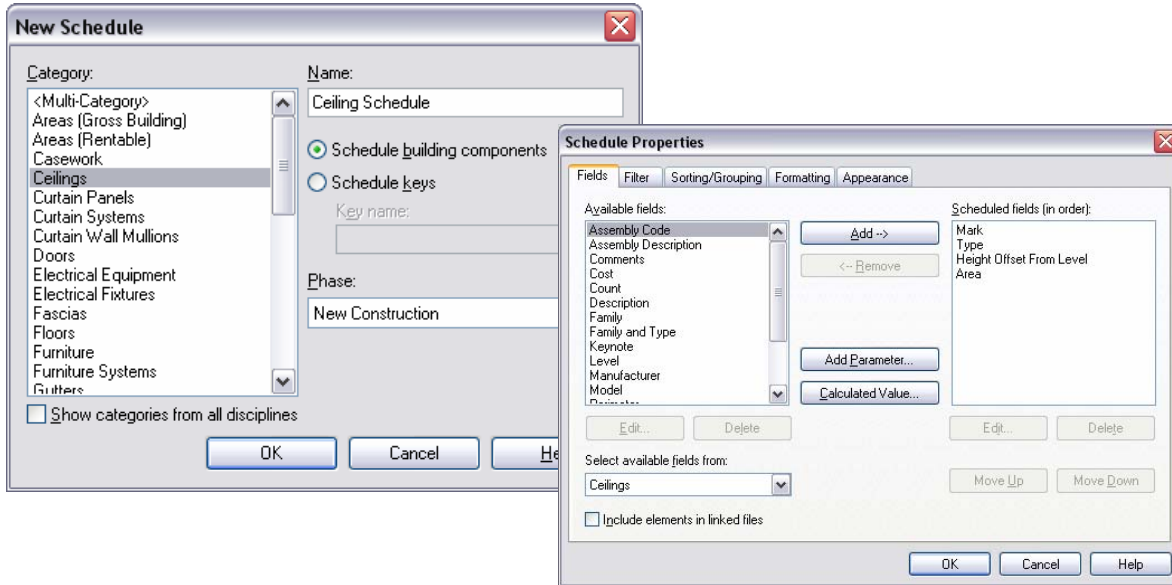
New Schedule

Category:

<Multi-Category>
Areas (Gross Building)
Areas (Rentable)
Casework
Ceilings
Curtain Panels
Curtain Systems
Curtain Wall Mullions
Doors
Electrical Equipment
Electrical Fixtures
Fascias
Floors
Furniture
Furniture Systems
Gutters

Show categories from all disciplines

Name:

Ceiling Schedule

Schedule building components

Schedule keys

Key name:

Phase:

New Construction

OK

Cancel

He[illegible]

Schedule Properties

Fields | Filter | Sorting/Grouping | Formatting | Appearance

Available fields:

Assembly Code
Assembly Description
Comments
Cost
Count
Description
Family
Family and Type
Keynote
Level
Manufacturer
Model
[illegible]

Add -->

<-- Remove

Add Parameter...

Calculated Value...

Scheduled fields (in order):

Mark
Type
Height Offset From Level
Area

Edit...

Delete

Edit...

Delete

Select available fields from:

Ceilings

Move Up

Move Down

Include elements in linked files

OK

Cancel

Help